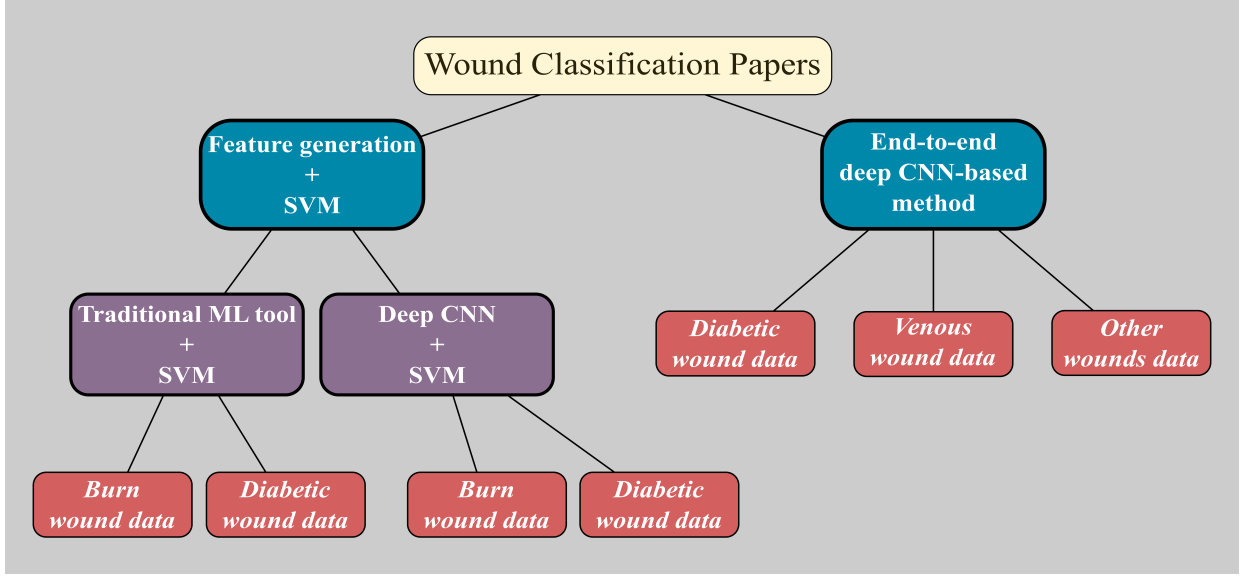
Wound Classification Papers

Feature generation
+
SVM

End-to-end
deep CNN-based
method

Traditional ML tool
+
SVM

Deep CNN
+
SVM

Diabetic
wound data

Venous
wound data

Other
wounds data

Burn
wound data

Diabetic
wound data

Burn
wound data

Diabetic
wound data